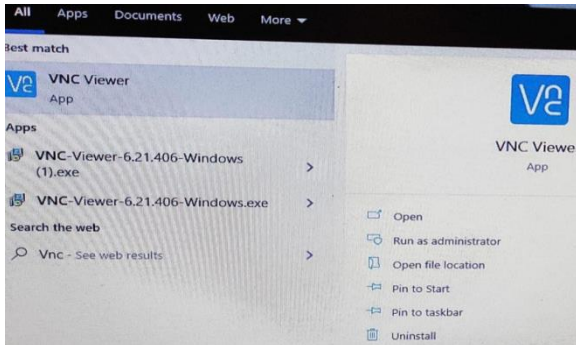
All Apps Documents Web More

Best match

VNC Viewer
App

Apps

VNC-Viewer-6.21.406-Windows (1).exe

VNC-Viewer-6.21.406-Windows.exe

Search the web

Vnc - See web results

VNC Viewe
App

Open

Run as administrator

Open file location

Pin to Start

Pin to taskbar

Uninstall